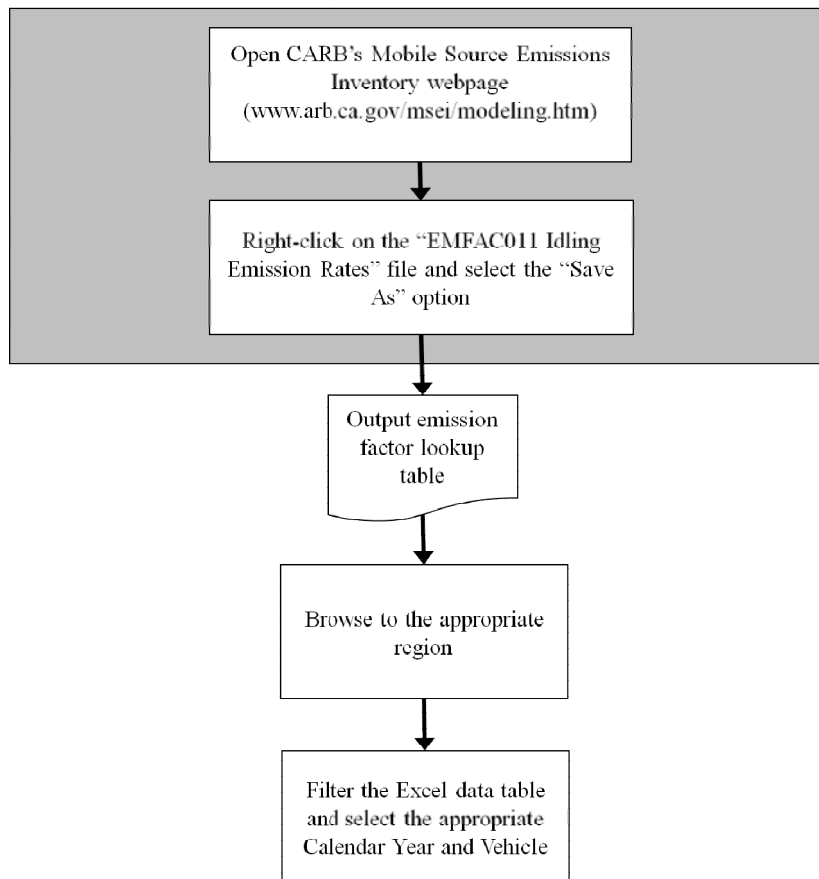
Open CARB's Mobile Source Emissions Inventory webpage (www.arb.ca.gov/msei/modeling.htm)

Right-click on the "EMFAC011 Idling Emission Rates" file and select the "Save As" option

Output emission factor lookup table

Browse to the appropriate region

Filter the Excel data table and select the appropriate Calendar Year and Vehicle